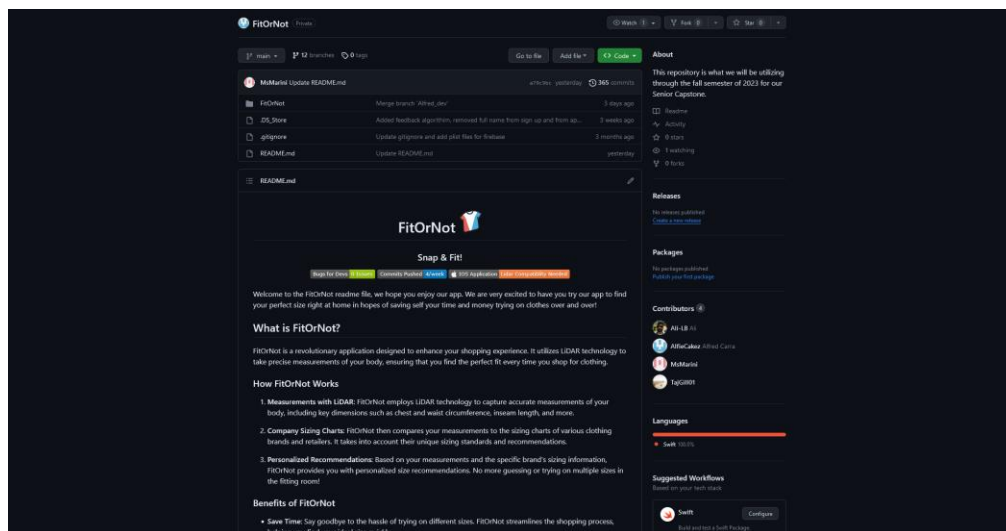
FitOrNot Private

Watch 1 · Fork 0 · Star 0

main · 12 branches · 0 tags

Go to file · Add file · Code

MsMarini Update README.md · a79c9ec yesterday · 365 commits

| | | |
|---|---|---|
| FitOrNot | Merge branch 'Alfred_dev' | 3 days ago |
| .DS_Store | Added feedback algorithm, removed full name from sign up and from ap... | 3 weeks ago |
| .gitignore | Update gitignore and add plist files for firebase | 3 months ago |
| README.md | Update README.md | yesterday |

README.md

FitOrNot

Snap & Fit!

Bugs for Devs 0 Issues · Commits Pushed 4/week · iOS Application · Lidar Compatibility Needed

Welcome to the FitOrNot readme file, we hope you enjoy our app. We are very excited to have you try our app to find your perfect size right at home in hopes of saving self your time and money trying on clothes over and over!

What is FitOrNot?

FitOrNot is a revolutionary application designed to enhance your shopping experience. It utilizes LiDAR technology to take precise measurements of your body, ensuring that you find the perfect fit every time you shop for clothing.

How FitOrNot Works

1. Measurements with LiDAR: FitOrNot employs LiDAR technology to capture accurate measurements of your body, including key dimensions such as chest and waist circumference, inseam length, and more.

2. Company Sizing Charts: FitOrNot then compares your measurements to the sizing charts of various clothing brands and retailers. It takes into account their unique sizing standards and recommendations.

3. Personalized Recommendations: Based on your measurements and the specific brand's sizing information, FitOrNot provides you with personalized size recommendations. No more guessing or trying on multiple sizes in the fitting room!

Benefits of FitOrNot

• Save Time: Say goodbye to the hassle of trying on different sizes. FitOrNot streamlines the shopping process,

About

This repository is what we will be utilizing through the fall semester of 2023 for our Senior Capstone.

Readme
Activity
0 stars
1 watching
0 forks

Releases

No releases published
Create a new release

Packages

No packages published
Publish your first package

Contributors 4

Ali-LB Ali
AlfieCakez Alfred Carra
MsMarini
TajGill01

Languages

Swift 100.0%

Suggested Workflows

Based on your tech stack

Swift · Configure
Build and test a Swift Package.